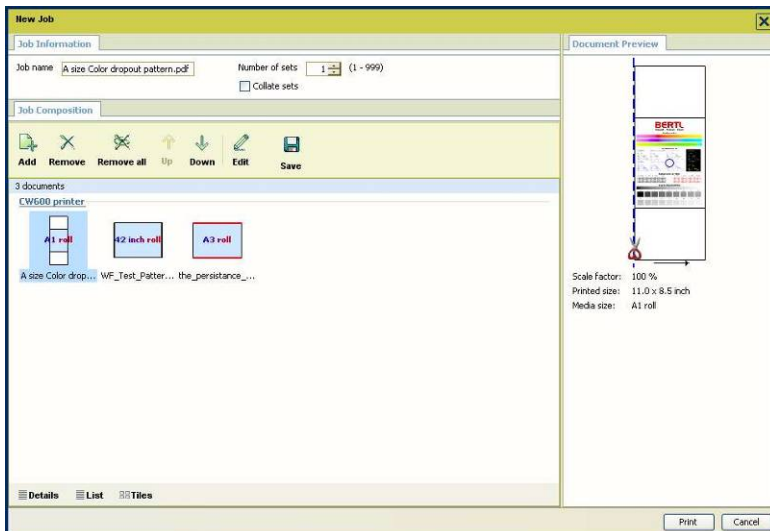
New Job

Job Information

Job name A size Color dropout pattern.pdf

Number of sets 1 (1 - 999)

Collate sets

Job Composition

Add Remove Remove all Up Down Edit Save

3 documents

CW600 printer

A1 roll

42 inch roll

A3 roll

A size Color drop... WF_Test_Patter... the_persistance_...

Details List Tiles

Document Preview

BERTL

Scale factor: 100 %
Printed size: 11.0 x 8.5 inch
Media size: A1 roll

Print Cancel